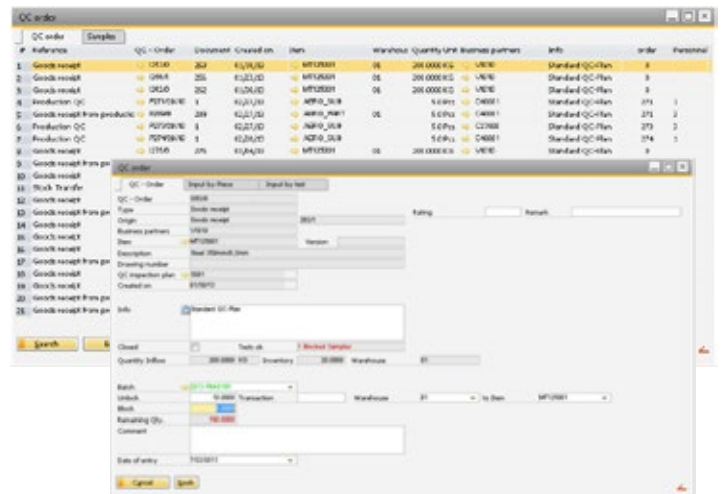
QC order

QC order | Samples

| # | Reference | QC - Order | Document | Created on | Item | Warehous | Quantity Unit | Business partner | Info | order | Personnel |
|---|---|---|---|---|---|---|---|---|---|---|---|
| 1 | Goods receipt | Q0130 | 263 | 03/28/2013 | MP125001 | 01 | 200.0000 KG | V1010 | Standard QC-Plan | 8 | |
| 2 | Goods receipt | Q0014 | 255 | 03/21/2013 | MP125001 | 01 | 200.0000 KG | V1010 | Standard QC-Plan | 8 | |
| 3 | Goods receipt | Q0135 | 262 | 03/26/2013 | MP125001 | 01 | 200.0000 KG | V1010 | Standard QC-Plan | 8 | |
| 4 | Production QC | P0745/6/10 | 1 | 03/27/2013 | AB910_SUB | | 5.0 Pcs | C40001 | Standard QC-Plan | 271 | 1 |
| 5 | Goods receipt from productio | R0048 | 289 | 03/27/2013 | AB910_PART | 01 | 5.0 Pcs | C40001 | Standard QC-Plan | 271 | 2 |
| 6 | Production QC | P0745/8/10 | 1 | 03/27/2013 | AB910_SUB | | 5.0 Pcs | C23900 | Standard QC-Plan | 273 | 3 |
| 7 | Production QC | P0745/6/10 | 1 | 03/27/2013 | AB910_SUB | | 5.0 Pcs | C40001 | Standard QC-Plan | 274 | 1 |
| 8 | Goods receipt | Q0145 | 275 | 03/04/2013 | MP125001 | 01 | 200.0000 KG | V1010 | Standard QC-Plan | 8 | |
| 9 | Goods receipt from pr | | | | | | | | | | |
| 10 | Goods receipt | | | | | | | | | | |
| 11 | Stock Transfer | | | | | | | | | | |
| 12 | Goods receipt | | | | | | | | | | |
| 13 | Goods receipt from pr | | | | | | | | | | |
| 14 | Goods receipt | | | | | | | | | | |
| 15 | Goods receipt | | | | | | | | | | |
| 16 | Goods receipt | | | | | | | | | | |
| 17 | Goods receipt from pr | | | | | | | | | | |
| 18 | Goods receipt | | | | | | | | | | |
| 19 | Goods receipt | | | | | | | | | | |
| 20 | Goods receipt from pr | | | | | | | | | | |
| 21 | Goods receipt from pr | | | | | | | | | | |

Search

QC order

QC - Order | Input by Place | Input by test

QC - Order Q0026
Type Goods receipt
Origin Goods receipt 2021
Business partner V1010
Item MP125001 Version
Description Steel 350mmX3.5mm
Drawing number
QC inspection plan 0001
Created on 01/09/13
Rating Remark

Info Standard QC-Plan

Closed Tests ok 1 Blocked Samples
Quantity Inflow 200.0000 KG Inventory 20.0000 Warehouse 01

Batch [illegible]
Unlock 10.0000 Transaction Warehouse 01 to Item MP125001
Block
Remaining Qty. 190.0000
Comment

Date of entry 7/2/2013

Cancel Book